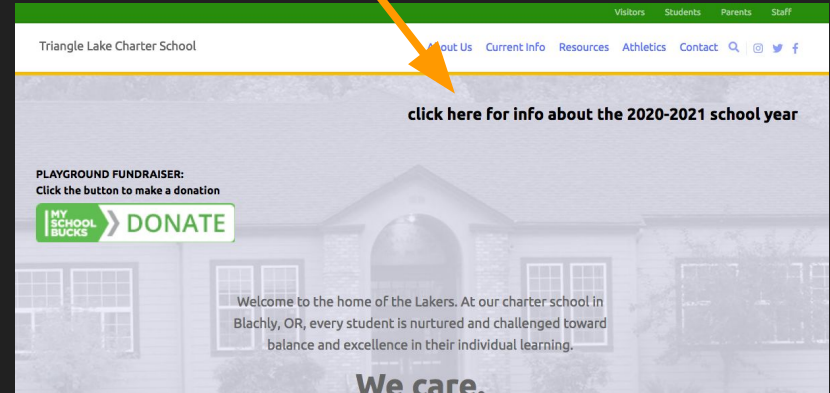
Visitors Students Parents Staff

Triangle Lake Charter School

About Us Current Info Resources Athletics Contact

click here for info about the 2020-2021 school year

PLAYGROUND FUNDRAISER:
Click the button to make a donation

MY SCHOOL BUCKS DONATE

Welcome to the home of the Lakers. At our charter school in Blachly, OR, every student is nurtured and challenged toward balance and excellence in their individual learning.

We care.